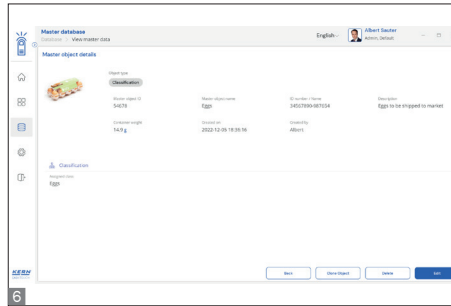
Master database
Database > View master data

English

Albert Sauter
Admin, Default

Master object details

Object type
Classification

Master object ID
54678

Master object name
Eggs

ID number / Name
345678999 887654

Description
Eggs to be shipped to market

Container weight
14.9 g

Created on
2022-12-09 15:35:56

Created by
Albert

Classification

Assigned class
Eggs

KERN

Back

Clone Object

Delete

Edit

6